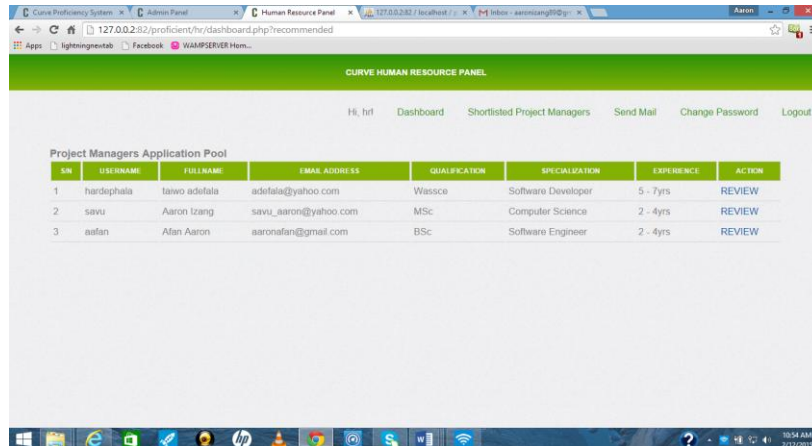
Curve Proficiency System ×
Admin Panel ×
Human Resource Panel ×
127.0.0.2:82 / localhost / ×
Inbox - aaronizang89@g ×
Aaron

127.0.0.2:82/proficient/hr/dashboard.php?recommended

Apps lightningnewtab Facebook WAMPSERVER Hom...

CURVE HUMAN RESOURCE PANEL

Hi, hr1 Dashboard Shortlisted Project Managers Send Mail Change Password Logout

Project Managers Application Pool

| S/N | USERNAME | FULLNAME | EMAIL ADDRESS | QUALIFICATION | SPECIALIZATION | EXPERIENCE | ACTION |
|---|---|---|---|---|---|---|---|
| 1 | hardephala | taiwo adefala | adefala@yahoo.com | Wassce | Software Developer | 5 - 7yrs | REVIEW |
| 2 | savu | Aaron Izang | savu_aaron@yahoo.com | MSc | Computer Science | 2 - 4yrs | REVIEW |
| 3 | aafan | Afan Aaron | aaronafan@gmail.com | BSc | Software Engineer | 2 - 4yrs | REVIEW |

10:54 AM